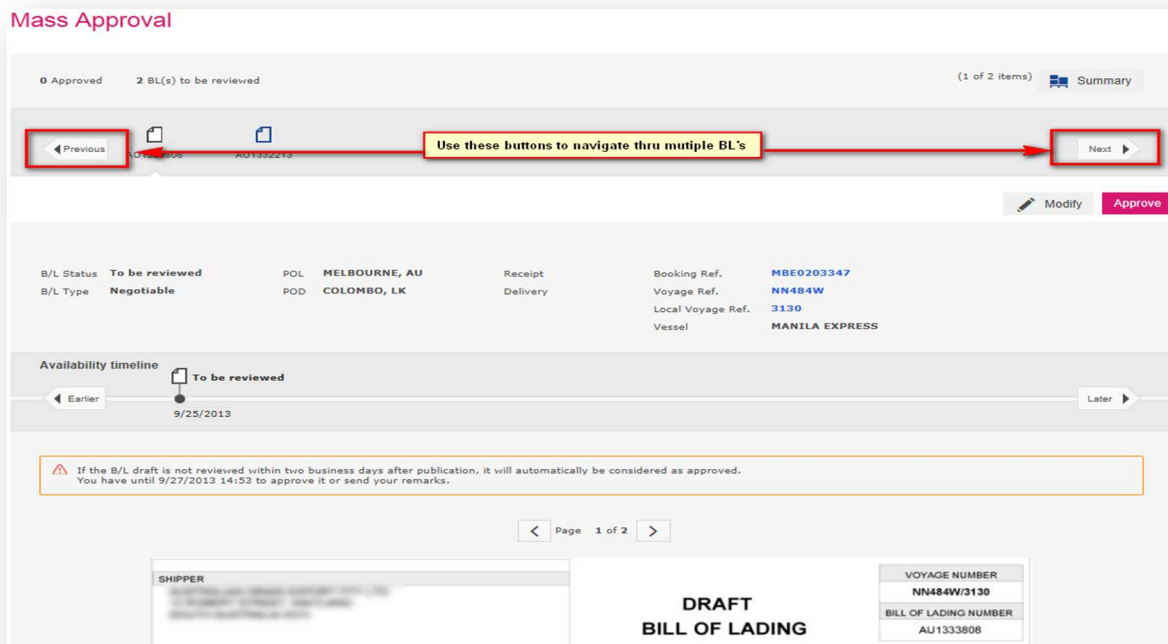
Mass Approval

0 Approved   2 BL(s) to be reviewed

(1 of 2 items)   Summary

Previous   AU1333808   AU1332213

Use these buttons to navigate thru mutiple BL's

Next

Modify   Approve

B/L Status   To be reviewed
B/L Type   Negotiable

POL   MELBOURNE, AU
POD   COLOMBO, LK

Receipt
Delivery

Booking Ref.   MBE0203347
Voyage Ref.   NN484W
Local Voyage Ref.   3130
Vessel   MANILA EXPRESS

Availability timeline

To be reviewed

Earlier

9/25/2013

Later

If the B/L draft is not reviewed within two business days after publication, it will automatically be considered as approved.
You have until 9/27/2013 14:53 to approve it or send your remarks.

Page 1 of 2

SHIPPER
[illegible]

DRAFT
BILL OF LADING

VOYAGE NUMBER
NN484W/3130
BILL OF LADING NUMBER
AU1333808